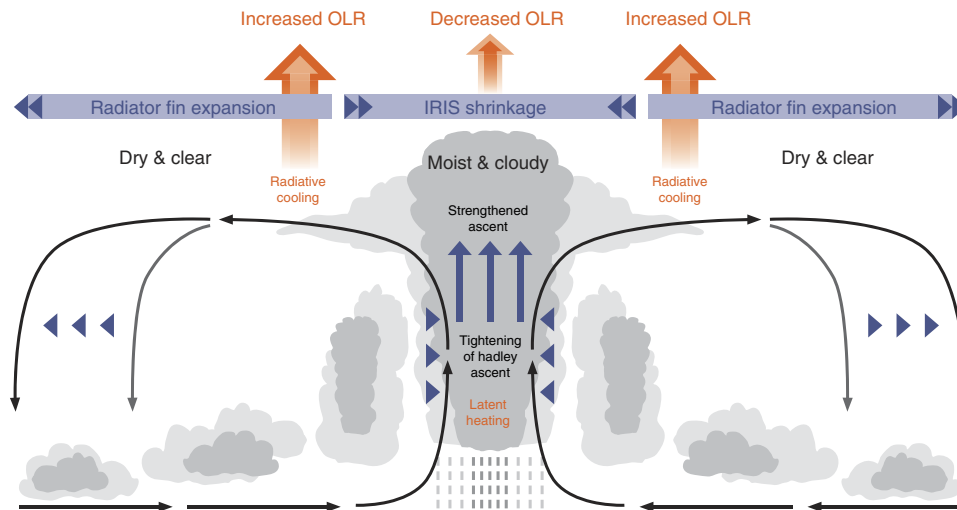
Increased OLR
Decreased OLR
Increased OLR

Radiator fin expansion
IRIS shrinkage
Radiator fin expansion

Dry & clear
Radiative cooling
Moist & cloudy
Radiative cooling
Dry & clear

Strengthened ascent

Tightening of hadley ascent

Latent heating